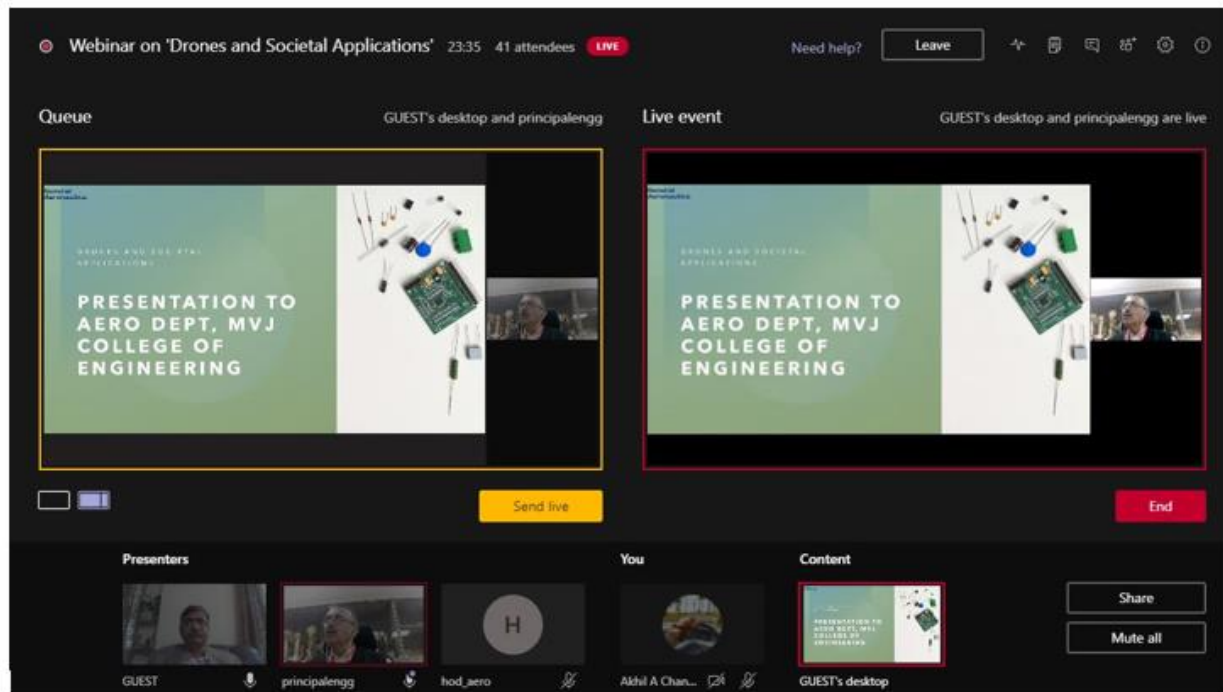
Webinar on 'Drones and Societal Applications' 23:35 41 attendees LIVE

Need help? Leave

Queue

GUEST's desktop and principalengg

DRONES AND SOCIETAL APPLICATIONS

PRESENTATION TO AERO DEPT, MVJ COLLEGE OF ENGINEERING

Send live

Live event

GUEST's desktop and principalengg are live

DRONES AND SOCIETAL APPLICATIONS

PRESENTATION TO AERO DEPT, MVJ COLLEGE OF ENGINEERING

End

Presenters

GUEST

principalengg

H

hod_aero

You

Akhil A Chan...

Content

PRESENTATION TO AERO DEPT, MVJ COLLEGE OF ENGINEERING

GUEST's desktop

Share

Mute all